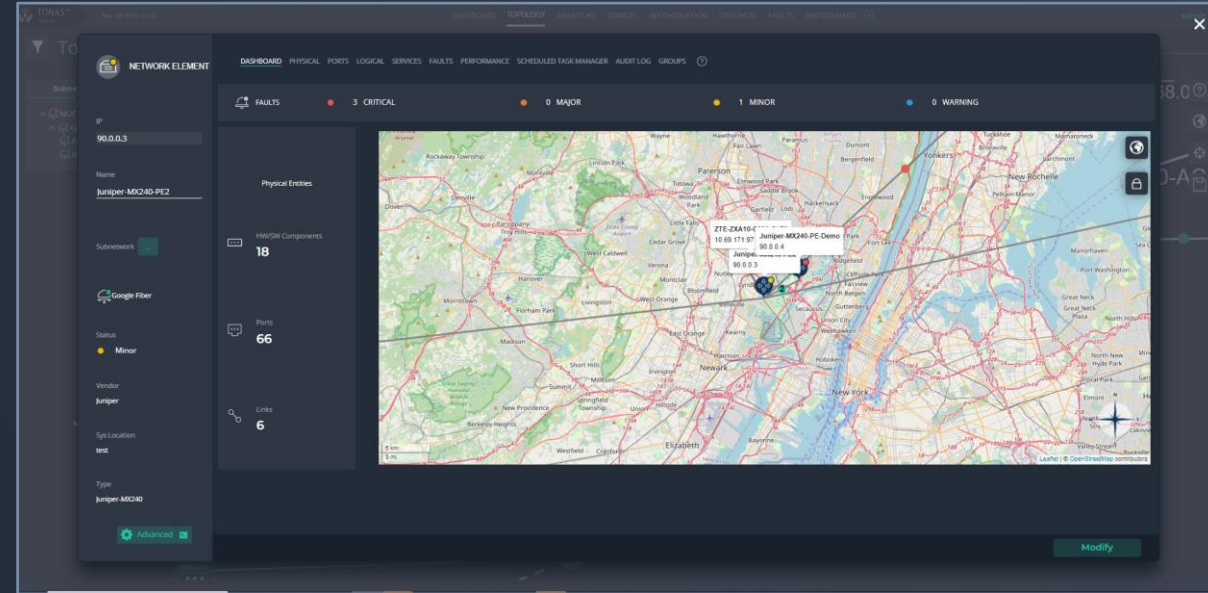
NETWORK ELEMENT

DASHBOARD PHYSICAL PORTS LOGICAL SERVICES FAULTS PERFORMANCE SCHEDULED TASK MANAGER AUDIT LOG GROUPS ?

IP
90.0.0.3

Name
Juniper-MX240-PE2

Subnetwork ...

Google Fiber

Status
Minor

Vendor
Juniper

Sys Location
test

Type
Juniper-MX240

Advanced

FAULTS 3 CRITICAL 0 MAJOR 1 MINOR 0 WARNING

Physical Entities

HW/SW Components
18

Ports
66

Links
6

ZTE-ZXA10-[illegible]
10.69.171.97

Juniper-MX240-PE-Demo
90.0.0.4

Juniper-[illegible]
90.0.0.3

Paterson
Yonkers
New Rochelle
Newark
New York
Elizabeth
Hoboken
Morristown
Livingston
Montclair
Bloomfield
Kearny
Secaucus
Union City
Bayonne
Madison
Summit
Millburn
New Providence
Berkeley Heights
Westfield
Cranford
Springfield Township
Florham Park
East Orange
West Orange
Verona
Cedar Grove
West Caldwell
Hanover
Parsippany
Denville
Rockaway Township
Wayne
Totowa
Little Falls
Lincoln Park
Garfield
Saddle Brook
Hackensack
Englewood
Bergenfield
Fort Lee
Ridgefield
Guttenberg
Pelham Manor
Port Washington
Great Neck
North New Hyde Park
Valley Stream
Harrison
Nutley
Dover

5 km
3 mi

Leaflet | © OpenStreetMap contributors

Modify